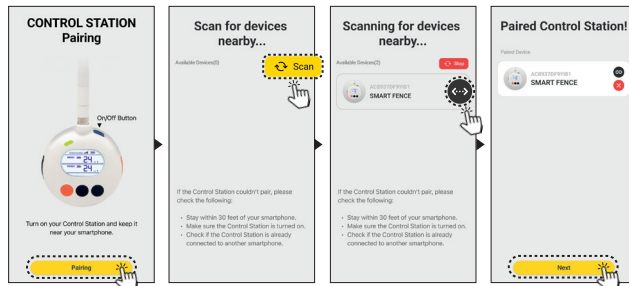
CONTROL STATION Pairing

On/Off Button

Turn on your Control Station and keep it near your smartphone.

Pairing

Scan for devices nearby...

Available Devices(0)

Scan

If the Control Station couldn't pair, please check the following:

· Stay within 30 feet of your smartphone.
· Make sure the Control Station is turned on.
· Check if the Control Station is already connected to another smartphone.

Scanning for devices nearby...

Available Devices(1)

Stop

ACB0370FF1B1
SMART FENCE

If the Control Station couldn't pair, please check the following:

· Stay within 30 feet of your smartphone.
· Make sure the Control Station is turned on.
· Check if the Control Station is already connected to another smartphone.

Paired Control Station!

Paired Device

ACB0370FF1B1
SMART FENCE

Next